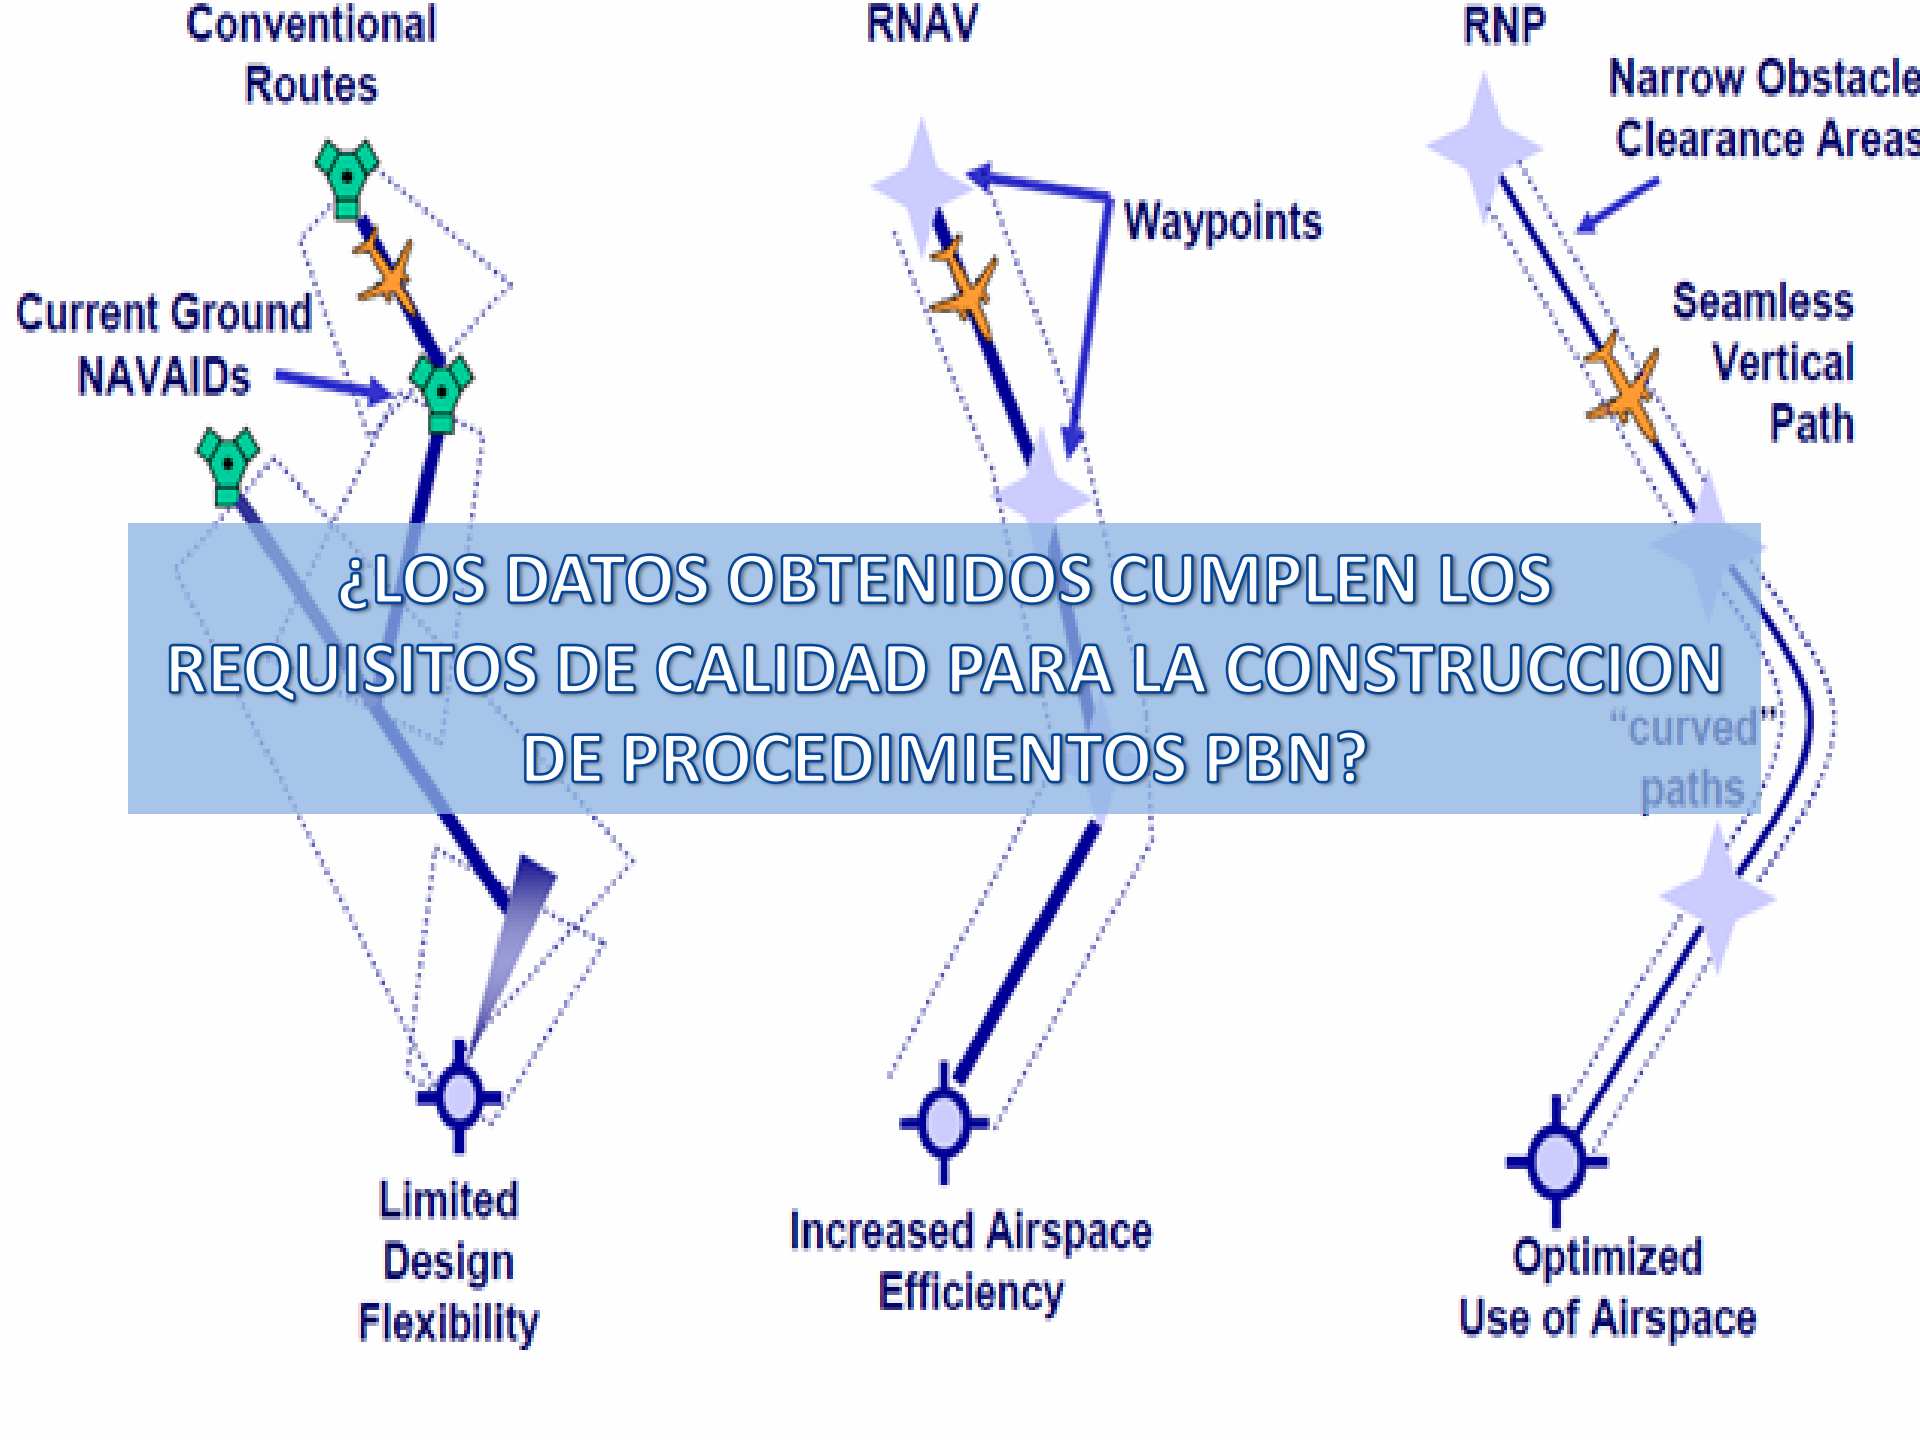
Conventional Routes

RNAV

RNP

Narrow Obstacle Clearance Areas

Waypoints

Current Ground NAVAIDs

Seamless Vertical Path

¿LOS DATOS OBTENIDOS CUMPLEN LOS REQUISITOS DE CALIDAD PARA LA CONSTRUCCION DE PROCEDIMIENTOS PBN?

"curved" paths

Limited Design Flexibility

Increased Airspace Efficiency

Optimized Use of Airspace